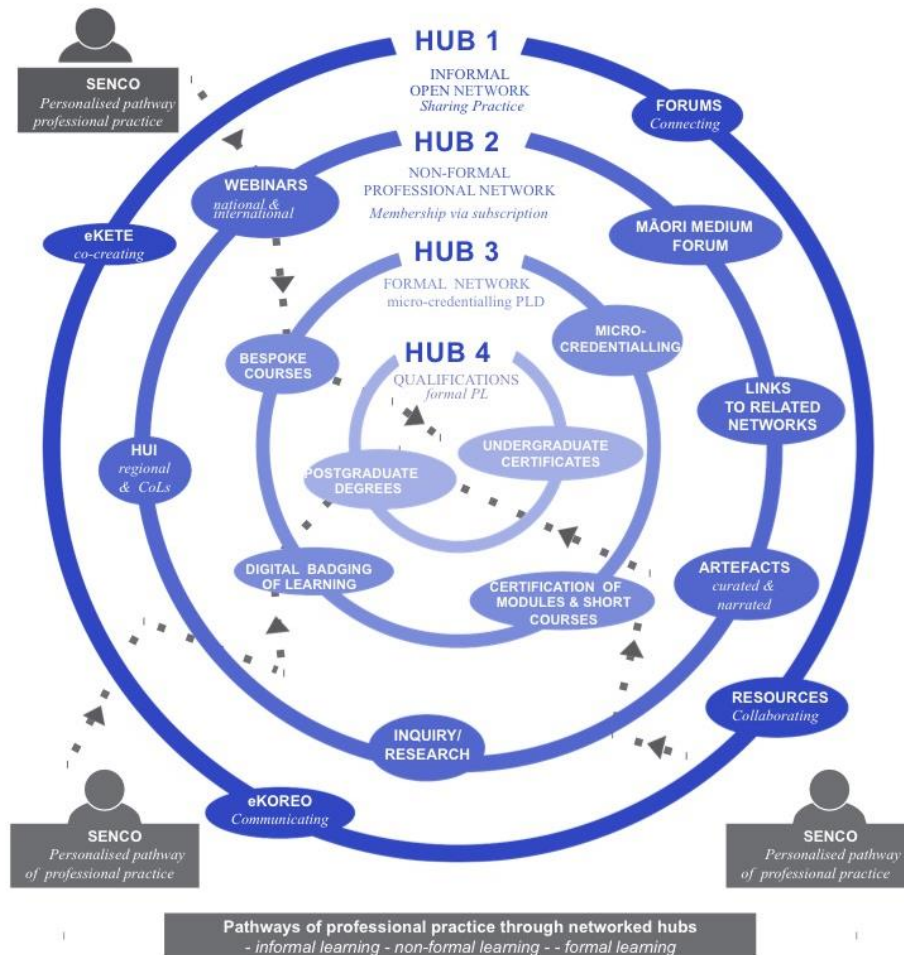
SENCO
Personalised pathway professional practice

HUB 1
INFORMAL
OPEN NETWORK
Sharing Practice

FORUMS
Connecting

HUB 2
NON-FORMAL
PROFESSIONAL NETWORK
Membership via subscription

WEBINARS
national & international

eKETE
co-creating

MĀORI MEDIUM FORUM

HUB 3
FORMAL NETWORK
micro-credentialling PLD

MICRO-CREDENTIALLING

BESPOKE COURSES

HUB 4
QUALIFICATIONS
formal PL

LINKS TO RELATED NETWORKS

HUI
regional & CoLs

UNDERGRADUATE CERTIFICATES

POSTGRADUATE DEGREES

DIGITAL BADGING OF LEARNING

CERTIFICATION OF MODULES & SHORT COURSES

ARTEFACTS
curated & narrated

RESOURCES
Collaborating

INQUIRY/ RESEARCH

eKOREO
Communicating

SENCO
Personalised pathway of professional practice

SENCO
Personalised pathway of professional practice

Pathways of professional practice through networked hubs
- informal learning - non-formal learning - - formal learning